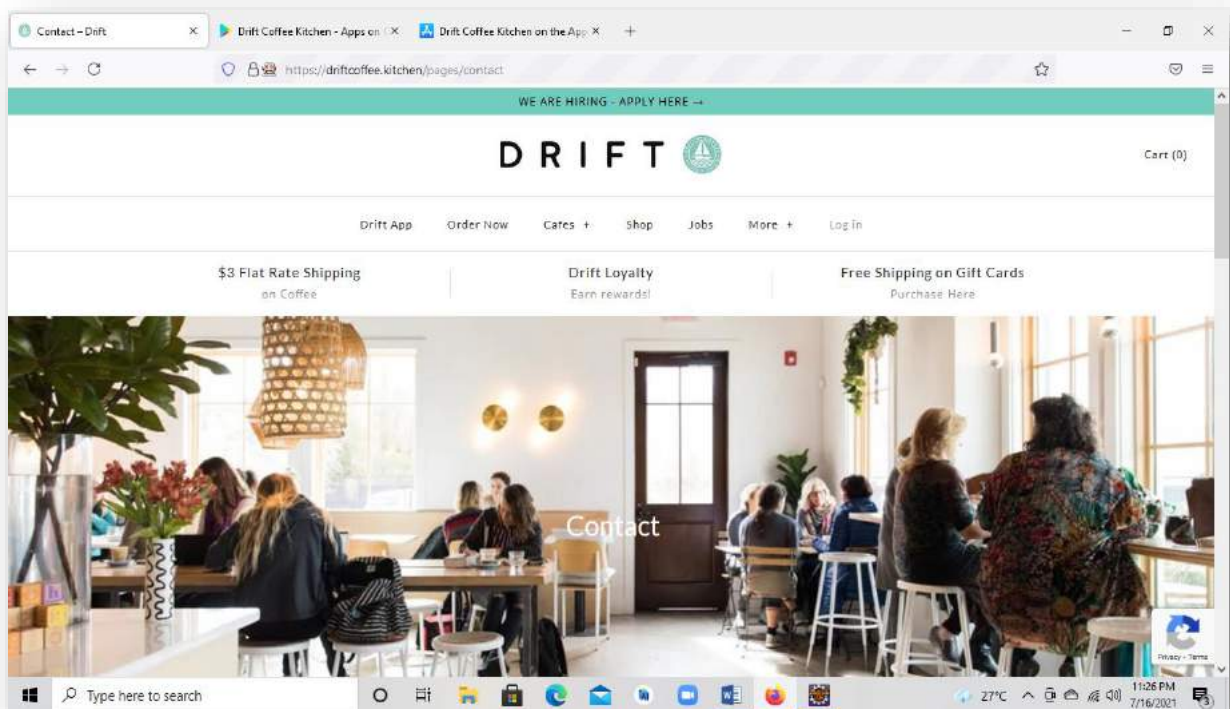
Contact – Drift ×
Drift Coffee Kitchen - Apps on ×
Drift Coffee Kitchen on the App ×
+

https://driftcoffee.kitchen/pages/contact

WE ARE HIRING - APPLY HERE →

DRIFT

Cart (0)

Drift App
Order Now
Cafes +
Shop
Jobs
More +
Log in

$3 Flat Rate Shipping
on Coffee

Drift Loyalty
Earn rewards!

Free Shipping on Gift Cards
Purchase Here

Contact

Privacy - Terms

Type here to search

27°C

11:26 PM
7/16/2021